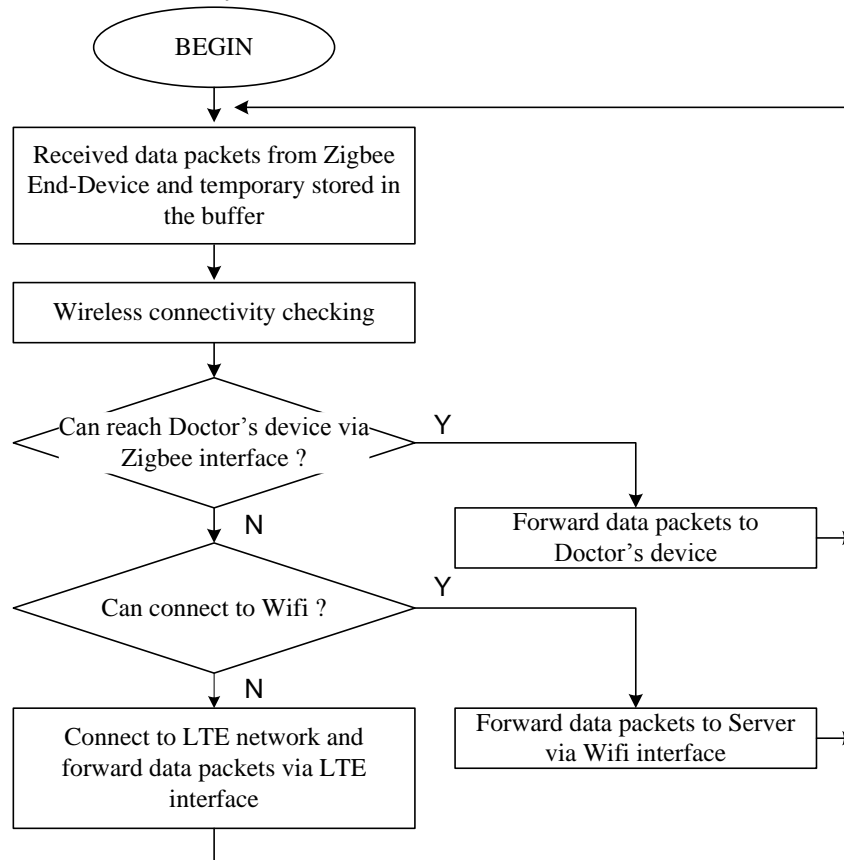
BEGIN

Received data packets from Zigbee End-Device and temporary stored in the buffer

Wireless connectivity checking

Can reach Doctor’s device via Zigbee interface ?

Y

Forward data packets to Doctor’s device

N

Can connect to Wifi ?

Y

Forward data packets to Server via Wifi interface

N

Connect to LTE network and forward data packets via LTE interface